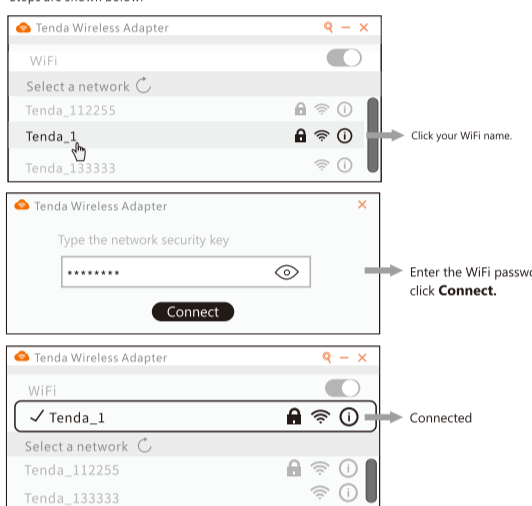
Steps are shown below.

Tenda Wireless Adapter

WiFi

Select a network

Tenda_112255

Tenda_1

Tenda_133333

Click your WiFi name.

Tenda Wireless Adapter

Type the network security key

********

Connect

Enter the WiFi passw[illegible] click **Connect.**

Tenda Wireless Adapter

WiFi

✓ Tenda_1

Connected

Select a network

Tenda_112255

Tenda_133333